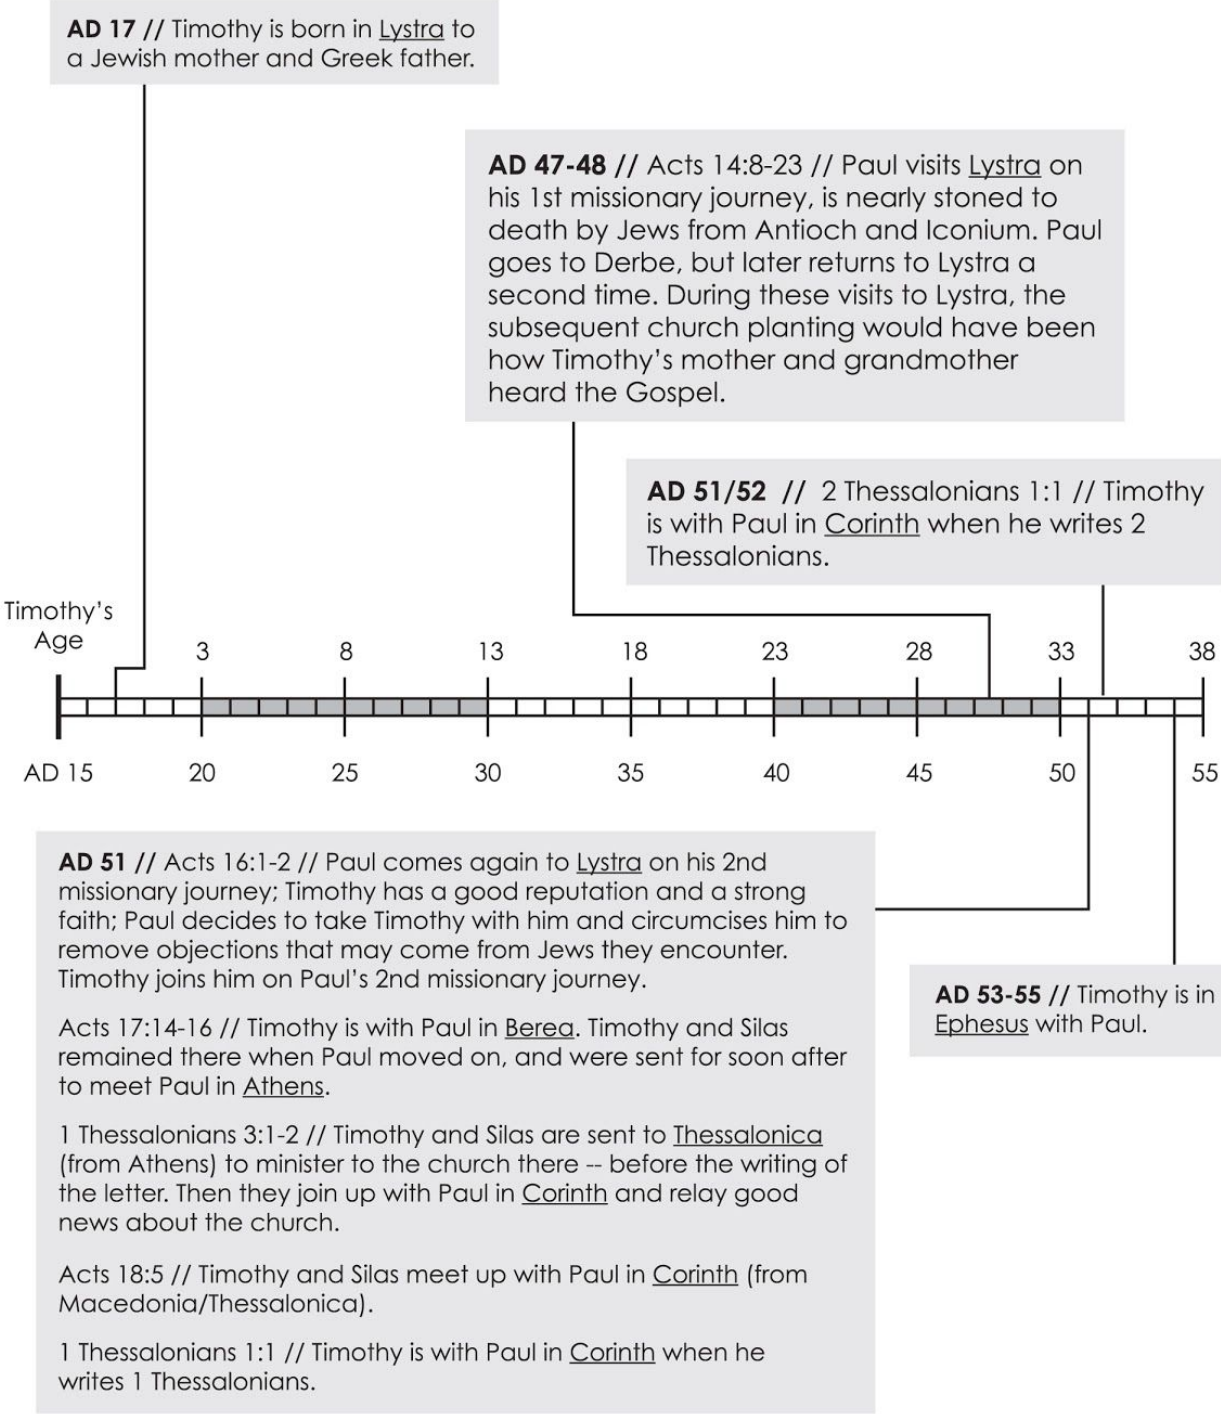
**AD 17** // Timothy is born in Lystra to a Jewish mother and Greek father.

**AD 47-48** // Acts 14:8-23 // Paul visits Lystra on his 1st missionary journey, is nearly stoned to death by Jews from Antioch and Iconium. Paul goes to Derbe, but later returns to Lystra a second time. During these visits to Lystra, the subsequent church planting would have been how Timothy's mother and grandmother heard the Gospel.

**AD 51/52** // 2 Thessalonians 1:1 // Timothy is with Paul in Corinth when he writes 2 Thessalonians.

Timothy's Age

3 8 13 18 23 28 33 38

AD 15 20 25 30 35 40 45 50 55

**AD 51** // Acts 16:1-2 // Paul comes again to Lystra on his 2nd missionary journey; Timothy has a good reputation and a strong faith; Paul decides to take Timothy with him and circumcises him to remove objections that may come from Jews they encounter. Timothy joins him on Paul's 2nd missionary journey.

Acts 17:14-16 // Timothy is with Paul in Berea. Timothy and Silas remained there when Paul moved on, and were sent for soon after to meet Paul in Athens.

1 Thessalonians 3:1-2 // Timothy and Silas are sent to Thessalonica (from Athens) to minister to the church there -- before the writing of the letter. Then they join up with Paul in Corinth and relay good news about the church.

Acts 18:5 // Timothy and Silas meet up with Paul in Corinth (from Macedonia/Thessalonica).

1 Thessalonians 1:1 // Timothy is with Paul in Corinth when he writes 1 Thessalonians.

**AD 53-55** // Timothy is in Ephesus with Paul.